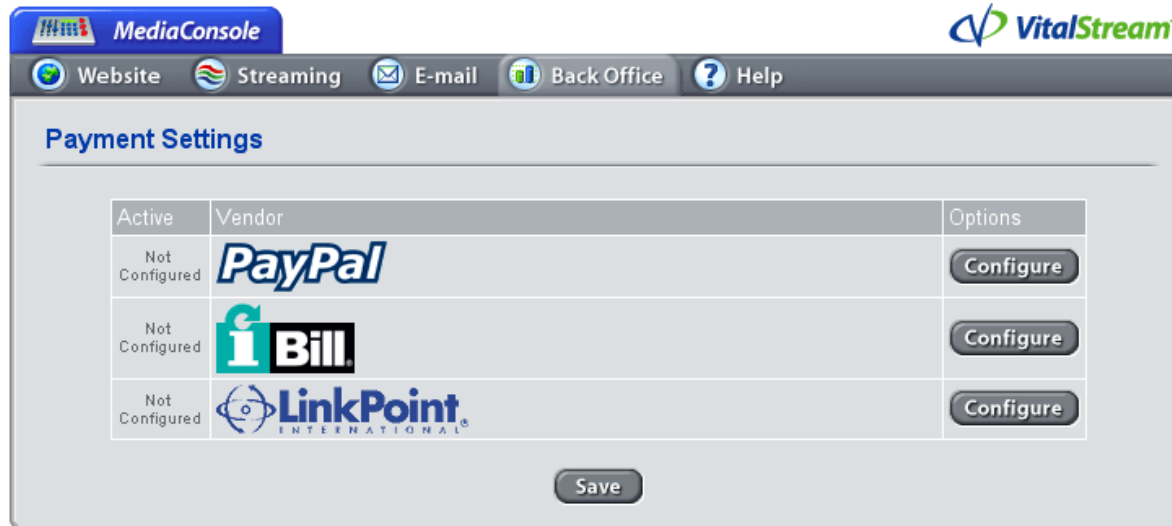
MediaConsole

VitalStream

Website Streaming E-mail Back Office Help

Payment Settings

| Active | Vendor | Options |
|---|---|---|
| Not Configured | PayPal | Configure |
| Not Configured | iBill | Configure |
| Not Configured | LinkPoint INTERNATIONAL | Configure |

Save